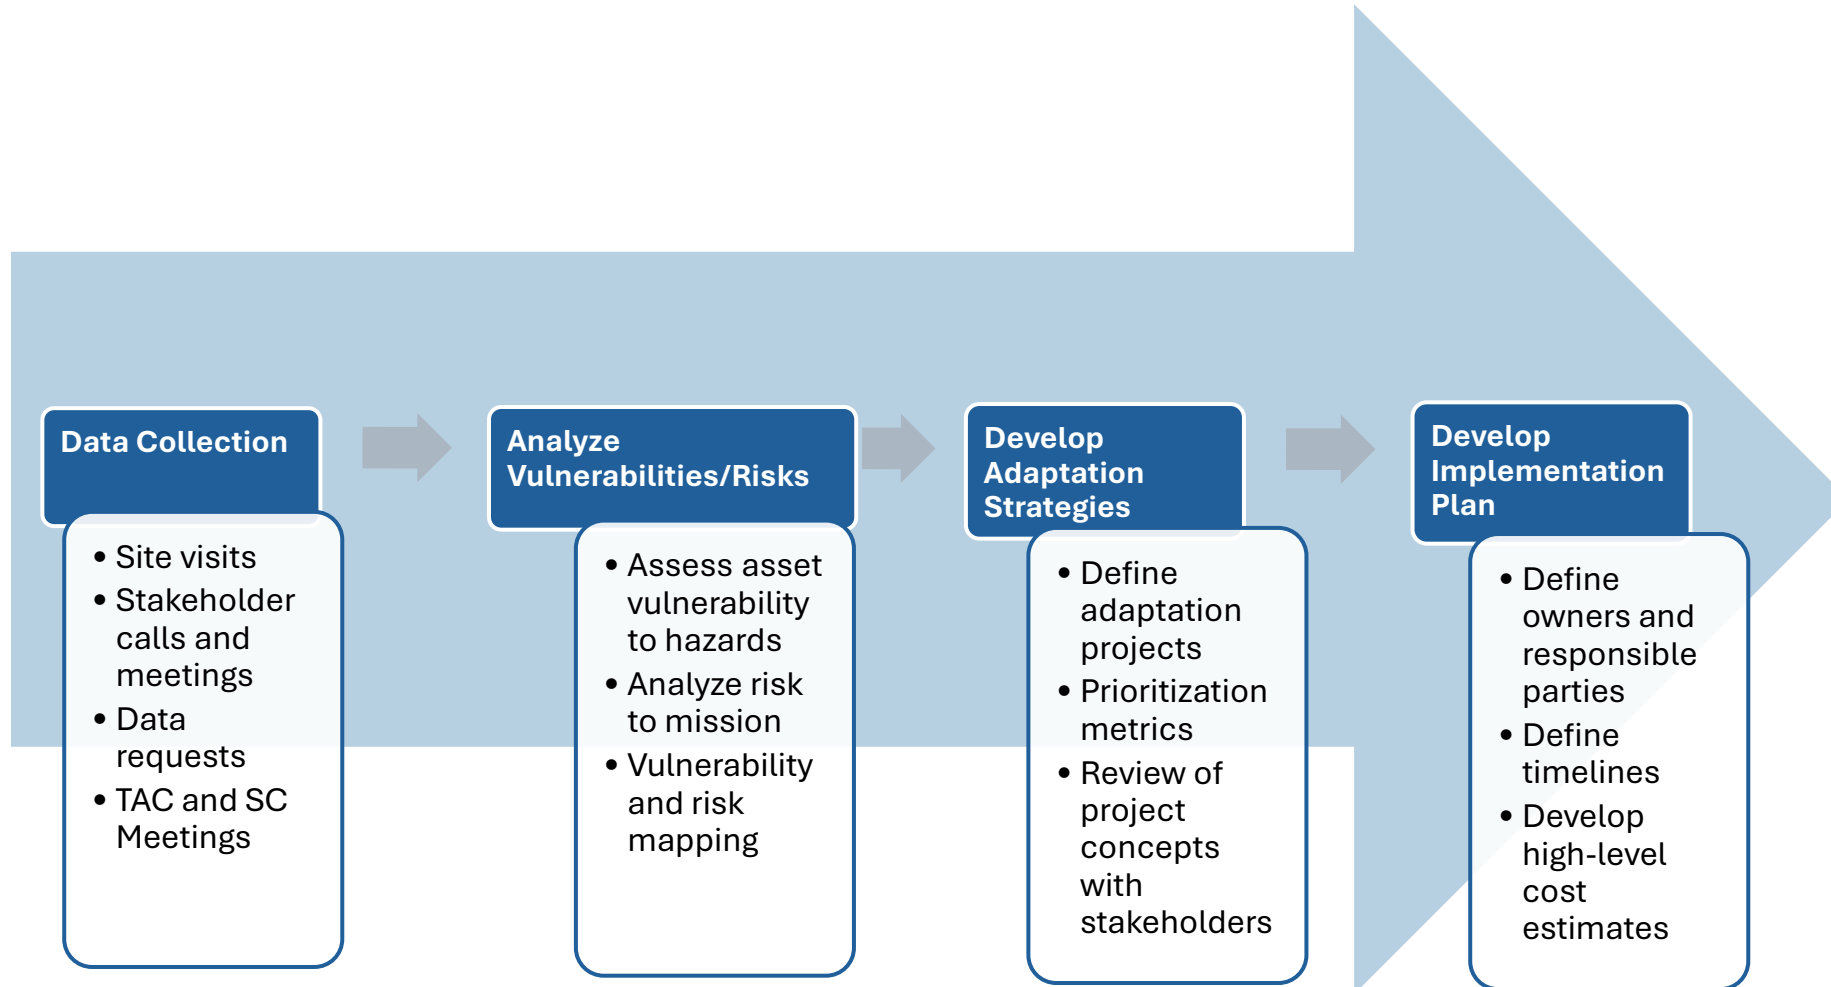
Data Collection

- Site visits
- Stakeholder calls and meetings
- Data requests
- TAC and SC Meetings

Analyze Vulnerabilities/Risks

- Assess asset vulnerability to hazards
- Analyze risk to mission
- Vulnerability and risk mapping

Develop Adaptation Strategies

- Define adaptation projects
- Prioritization metrics
- Review of project concepts with stakeholders

Develop Implementation Plan

- Define owners and responsible parties
- Define timelines
- Develop high-level cost estimates